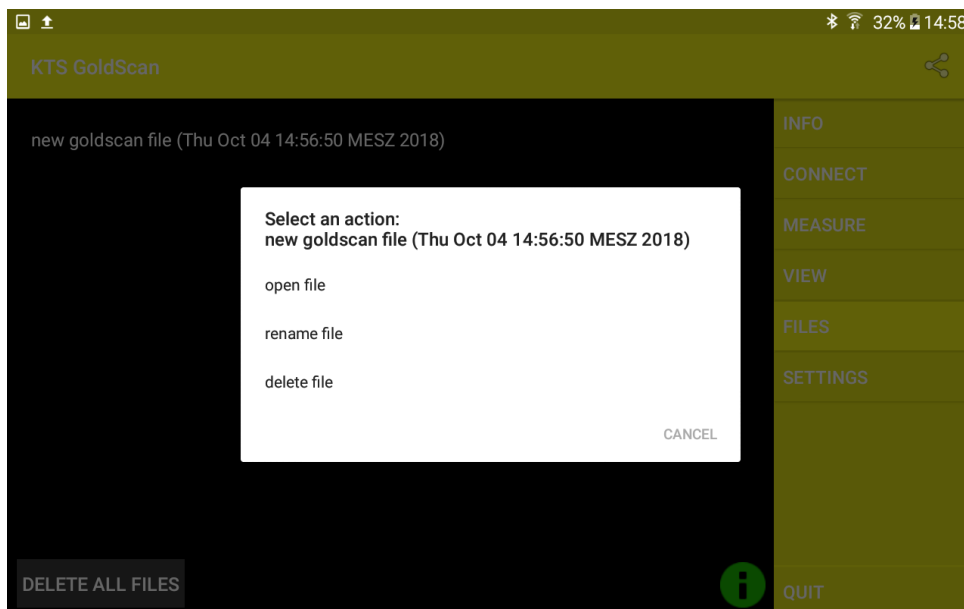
32% 14:58

KTS GoldScan

new goldscan file (Thu Oct 04 14:56:50 MESZ 2018)

INFO
CONNECT
MEASURE
VIEW
FILES
SETTINGS

Select an action:
new goldscan file (Thu Oct 04 14:56:50 MESZ 2018)

open file

rename file

delete file

CANCEL

DELETE ALL FILES

i

QUIT